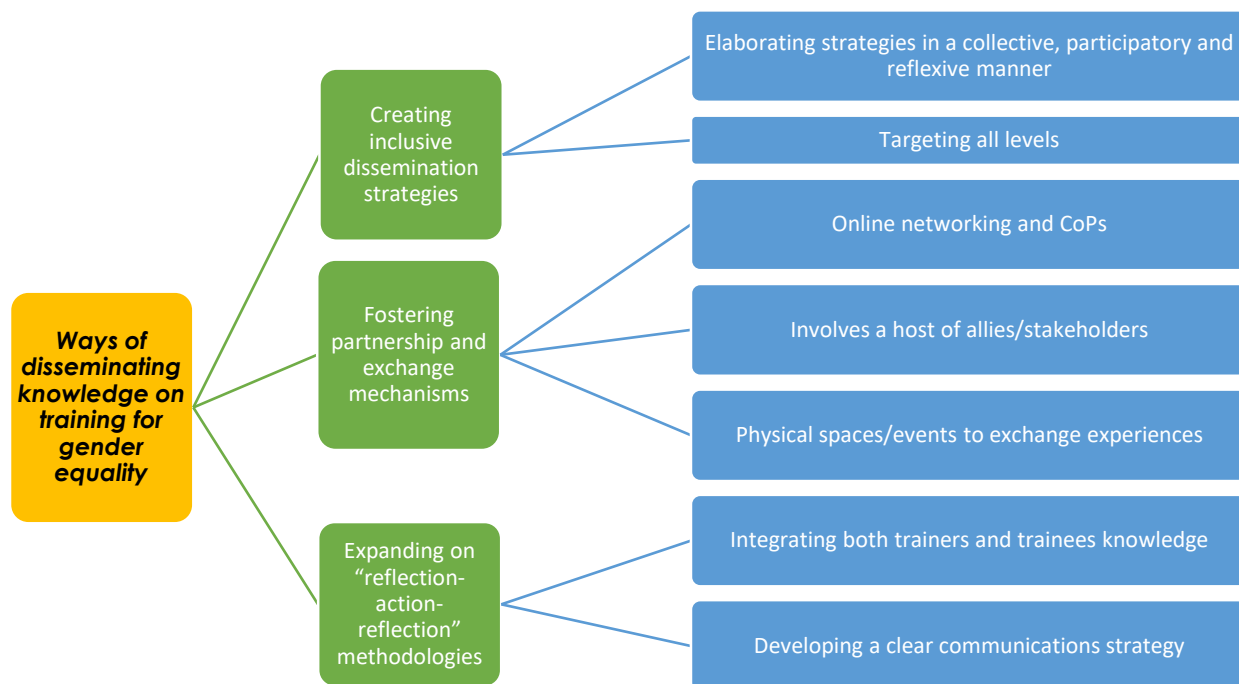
Ways of disseminating knowledge on training for gender equality

Creating inclusive dissemination strategies

Elaborating strategies in a collective, participatory and reflexive manner

Targeting all levels

Fostering partnership and exchange mechanisms

Online networking and CoPs

Involves a host of allies/stakeholders

Physical spaces/events to exchange experiences

Expanding on "reflection-action-reflection" methodologies

Integrating both trainers and trainees knowledge

Developing a clear communications strategy